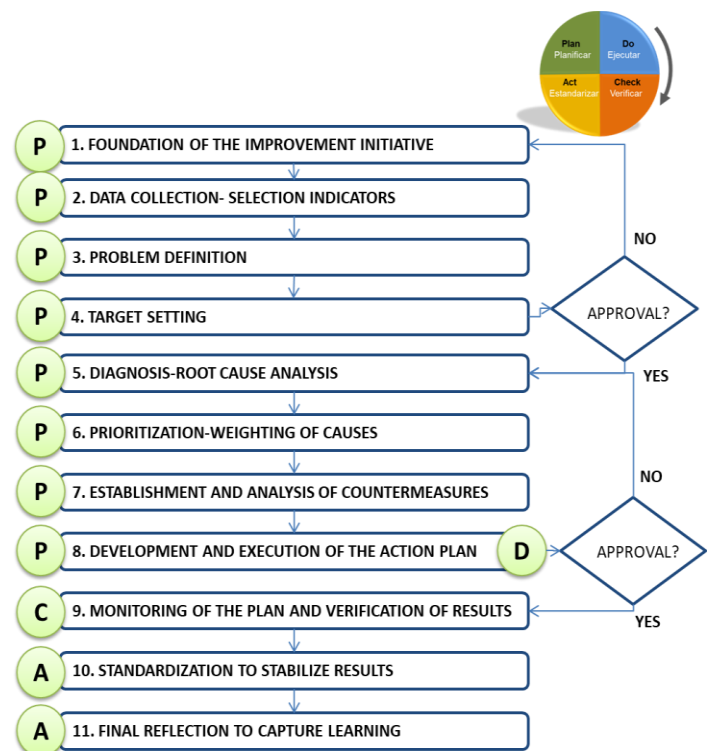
Plan
Planificar

Do
Ejecutar

Act
Estandarizar

Check
Verificar

P 1. FOUNDATION OF THE IMPROVEMENT INITIATIVE

P 2. DATA COLLECTION- SELECTION INDICATORS

P 3. PROBLEM DEFINITION

P 4. TARGET SETTING

P 5. DIAGNOSIS-ROOT CAUSE ANALYSIS

P 6. PRIORITIZATION-WEIGHTING OF CAUSES

P 7. ESTABLISHMENT AND ANALYSIS OF COUNTERMEASURES

P 8. DEVELOPMENT AND EXECUTION OF THE ACTION PLAN

D

C 9. MONITORING OF THE PLAN AND VERIFICATION OF RESULTS

A 10. STANDARDIZATION TO STABILIZE RESULTS

A 11. FINAL REFLECTION TO CAPTURE LEARNING

NO

APPROVAL?

YES

NO

APPROVAL?

YES